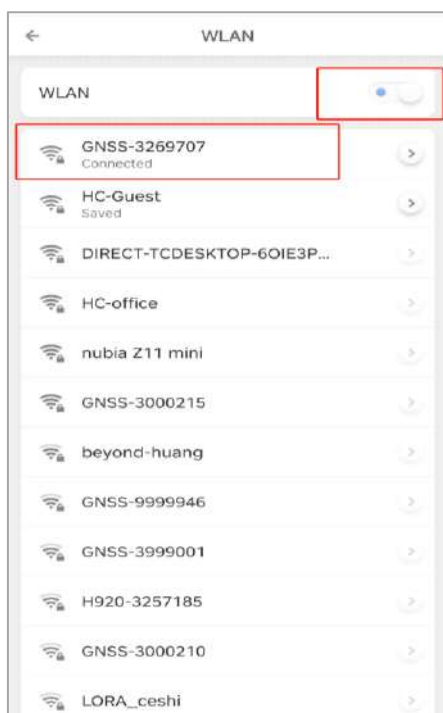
←

WLAN

WLAN

GNSS-3269707
Connected

HC-Guest
Saved

DIRECT-TCDESKTOP-6OIE3P...

HC-office

nubia Z11 mini

GNSS-3000215

beyond-huang

GNSS-9999946

GNSS-3999001

H920-3257185

GNSS-3000210

LORA_ceshi